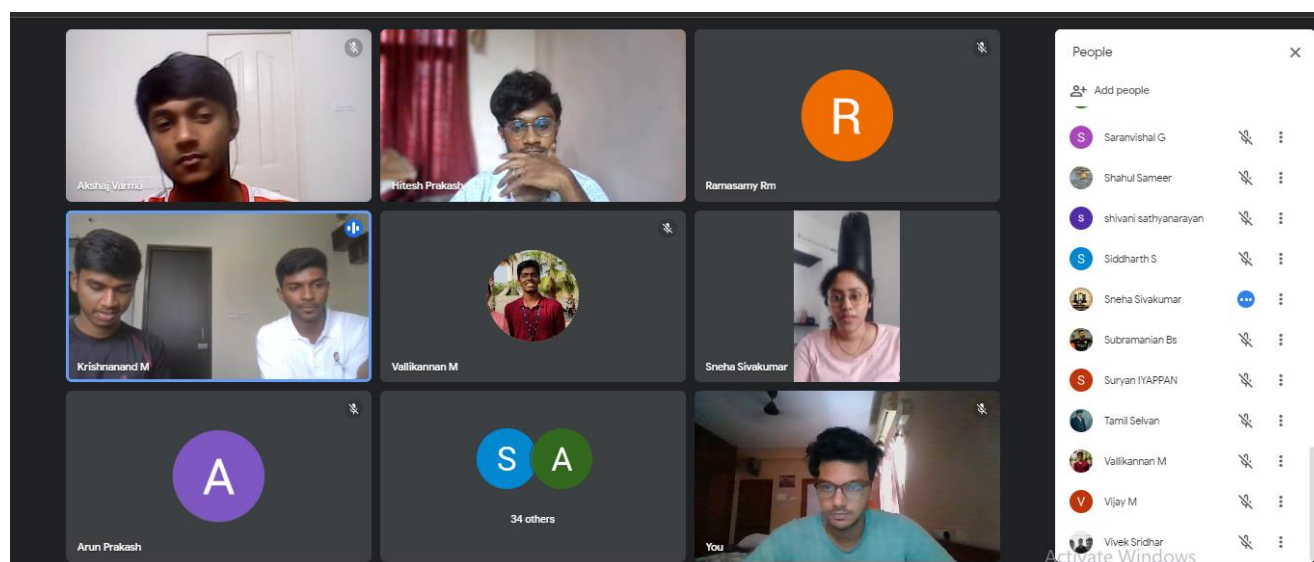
Akshaj Varma

Hitesh Prakash

R

Ramasamy Rm

Krishnanand M

Vallikannan M

Sneha Sivakumar

A

Arun Prakash

S A

34 others

You

People

Add people

S Saranvishal G

Shahul Sameer

S shivani sathyanarayan

S Siddharth S

Sneha Sivakumar

Subramanian Bs

S Suryan IYAPPAN

Tamil Selvan

Vallikannan M

V Vijay M

Vivek Sridhar

Activate Windows